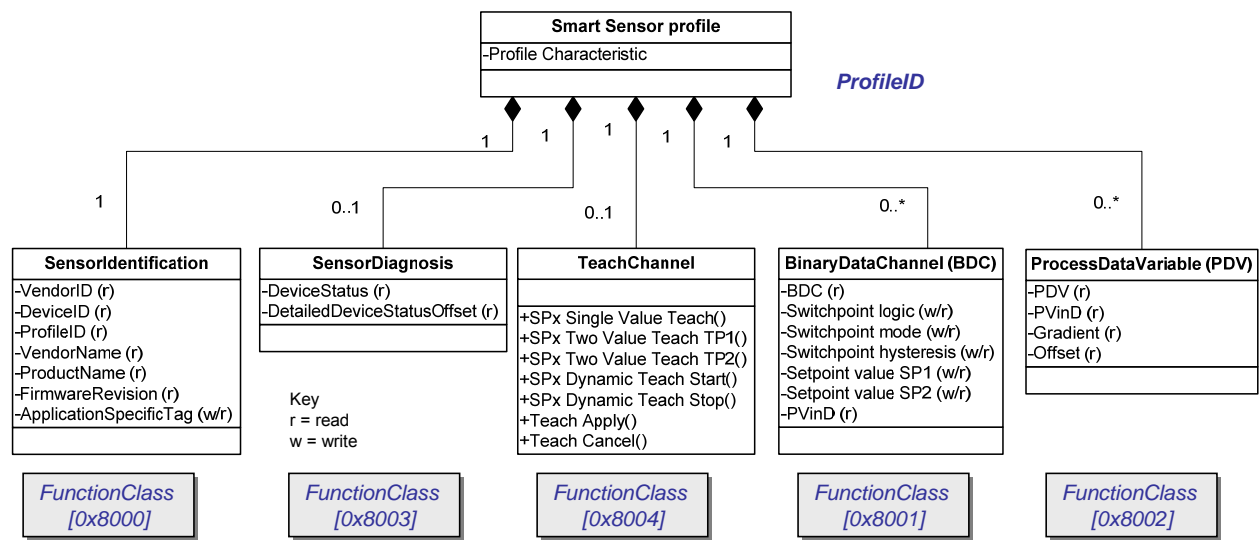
Smart Sensor profile
-Profile Characteristic

ProfileID

1 1 1 1 1

1 0..1 0..1 0..* 0..*

SensorIdentification
-VendorID (r)
-DeviceID (r)
-ProfileID (r)
-VendorName (r)
-ProductName (r)
-FirmwareRevision (r)
-ApplicationSpecificTag (w/r)

SensorDiagnosis
-DeviceStatus (r)
-DetailedDeviceStatusOffset (r)

Key
r = read
w = write

TeachChannel
+SPx Single Value Teach()
+SPx Two Value Teach TP1()
+SPx Two Value Teach TP2()
+SPx Dynamic Teach Start()
+SPx Dynamic Teach Stop()
+Teach Apply()
+Teach Cancel()

BinaryDataChannel (BDC)
-BDC (r)
-Switchpoint logic (w/r)
-Switchpoint mode (w/r)
-Switchpoint hysteresis (w/r)
-Setpoint value SP1 (w/r)
-Setpoint value SP2 (w/r)
-PVinD (r)

ProcessDataVariable (PDV)
-PDV (r)
-PVinD (r)
-Gradient (r)
-Offset (r)

FunctionClass [0x8000]

FunctionClass [0x8003]

FunctionClass [0x8004]

FunctionClass [0x8001]

FunctionClass [0x8002]